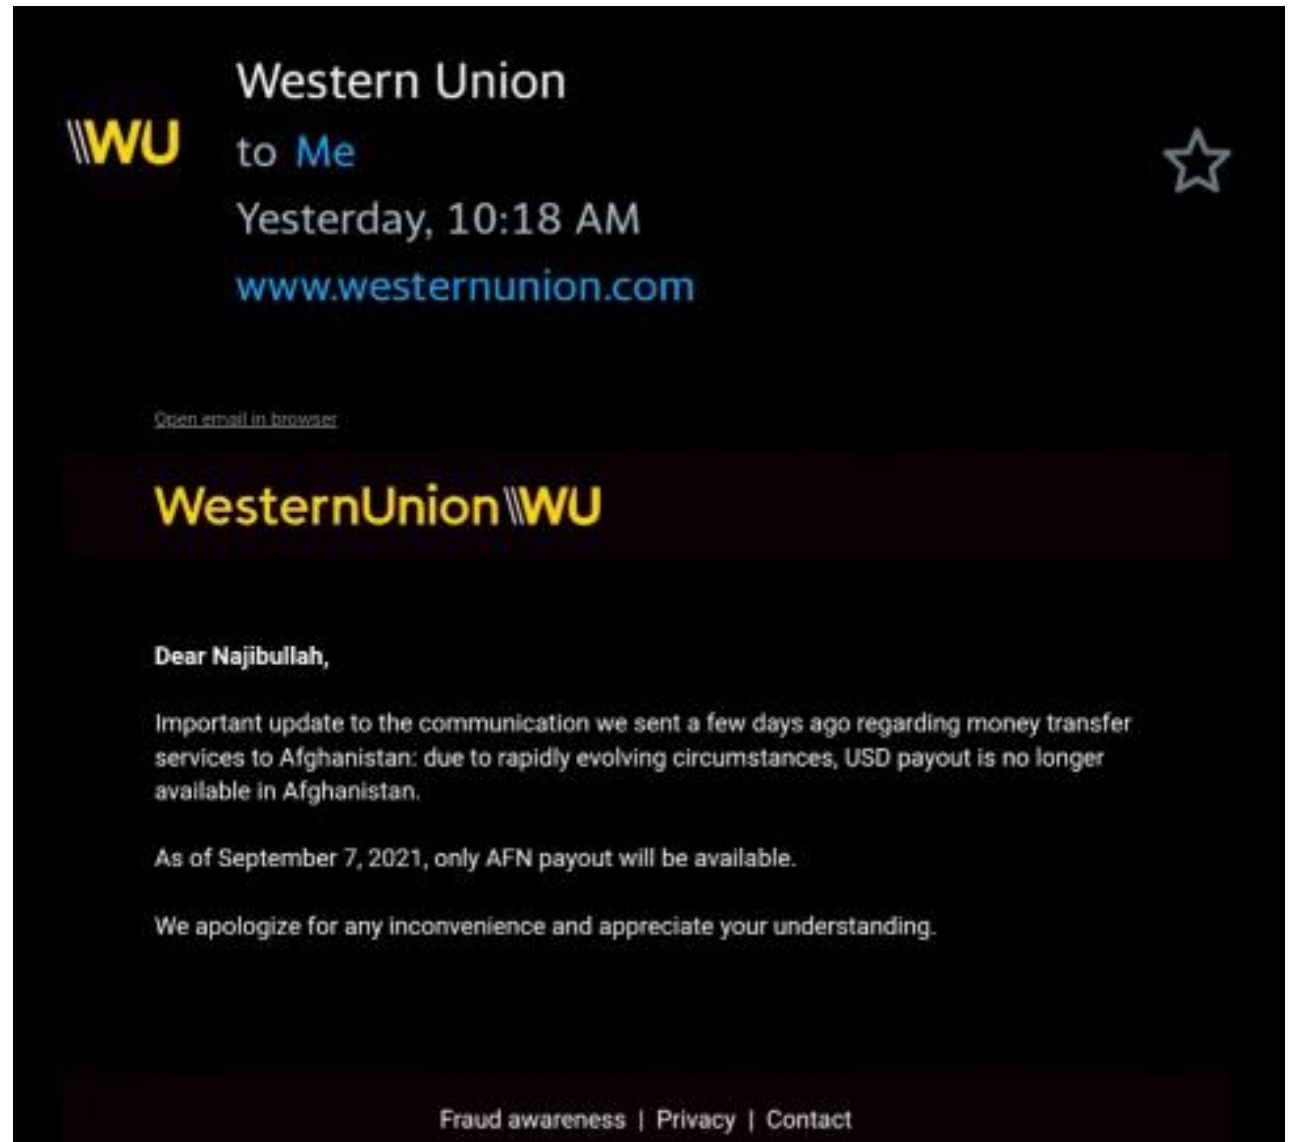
WU

Western Union
to Me
Yesterday, 10:18 AM
www.westernunion.com

Open email in browser

WesternUnion WU

Dear Najibullah,

Important update to the communication we sent a few days ago regarding money transfer services to Afghanistan: due to rapidly evolving circumstances, USD payout is no longer available in Afghanistan.

As of September 7, 2021, only AFN payout will be available.

We apologize for any inconvenience and appreciate your understanding.

Fraud awareness | Privacy | Contact